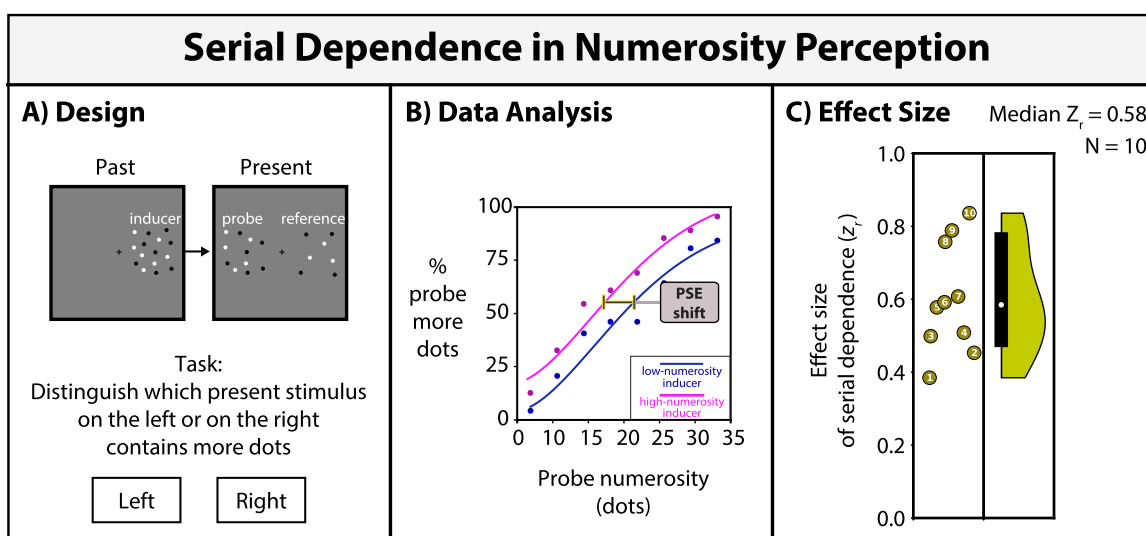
Serial Dependence in Numerosity Perception

A) Design

Past

Present

inducer

probe

reference

Task:
Distinguish which present stimulus on the left or on the right contains more dots

Left

Right

B) Data Analysis

% probe more dots

100
75
50
25
0

0 5 10 15 20 25 30 35

PSE shift

low-numerosity inducer

high-numerosity inducer

Probe numerosity (dots)

C) Effect Size

Median $Z_r$ = 0.58
N = 10

Effect size of serial dependence ($z_r$)

1.0
0.8
0.6
0.4
0.2
0.0

10
9
8
7
6
5
4
3
2
1